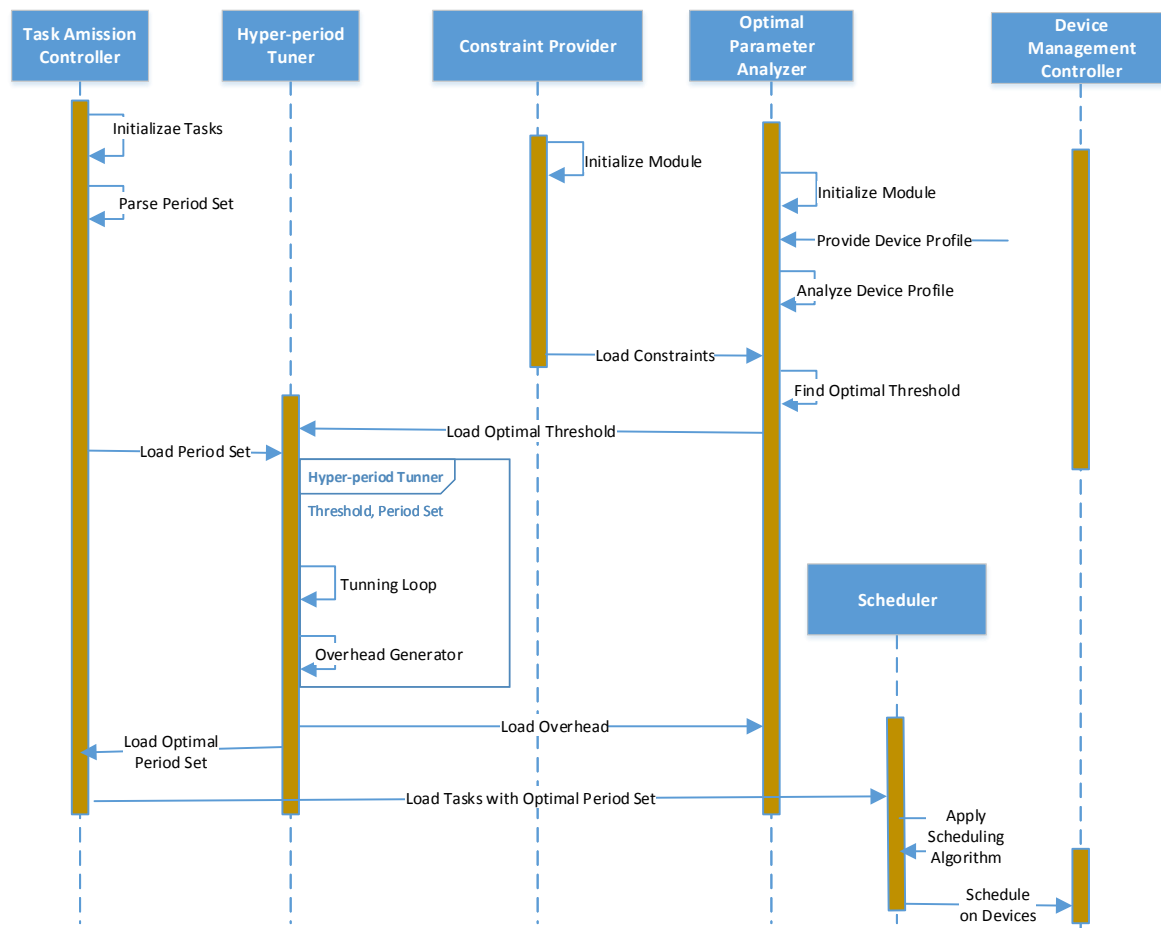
Task Amission Controller

Hyper-period Tuner

Constraint Provider

Optimal Parameter Analyzer

Device Management Controller

Initializae Tasks

Initialize Module

Initialize Module

Parse Period Set

Provide Device Profile

Analyze Device Profile

Load Constraints

Find Optimal Threshold

Load Optimal Threshold

Load Period Set

Hyper-period Tunner

Threshold, Period Set

Tunning Loop

Scheduler

Overhead Generator

Load Overhead

Load Optimal Period Set

Load Tasks with Optimal Period Set

Apply Scheduling Algorithm

Schedule on Devices